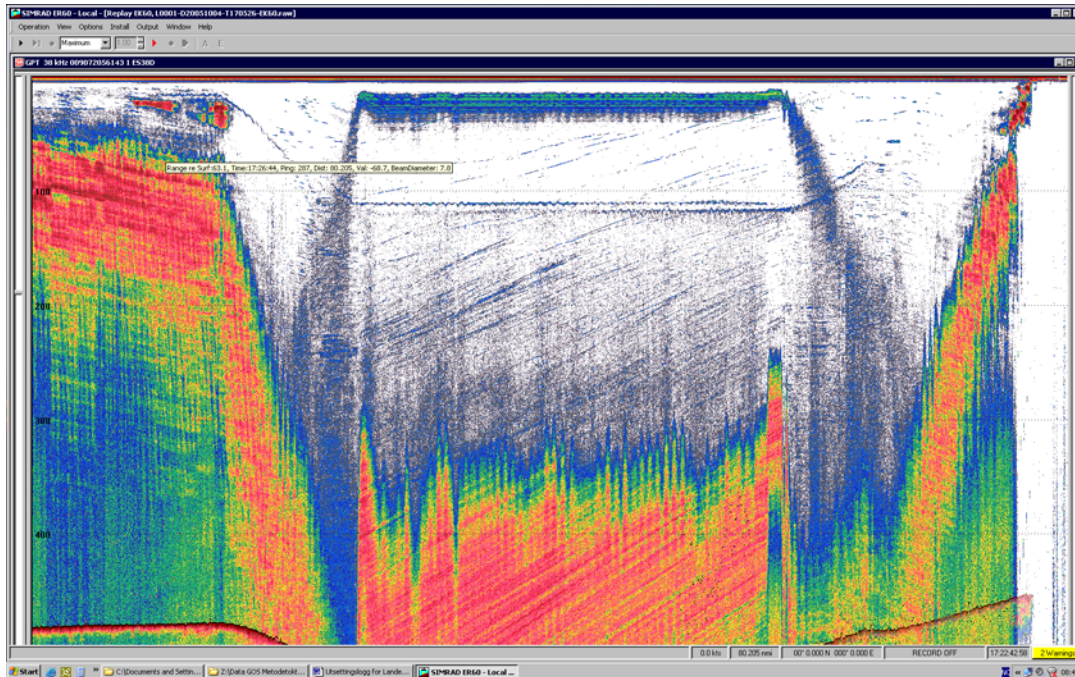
SIMRAD ER60 - Local - [Replay EK60, L0001-D20051004-T170526-EK60.raw]

Operation View Options Install Output Window Help

Maximum

GPT 38 kHz 009072056143 1 ES38D

Range re Surf:63.1, Time:17:26:44, Ping: 287, Dist: 80.205, Val: -68.7, BeamDiameter: 7.8

100

200

300

400

0.0 kts

80.205 nmi

00° 0.000 N 000° 0.000 E

RECORD OFF

17:22:42.58

2 Warnings

Start

C:\Documents and Settin...

Z:\Data GOS Metodetokt...

Utsettingslogg for Lande...

SIMRAD ER60 - Local ...